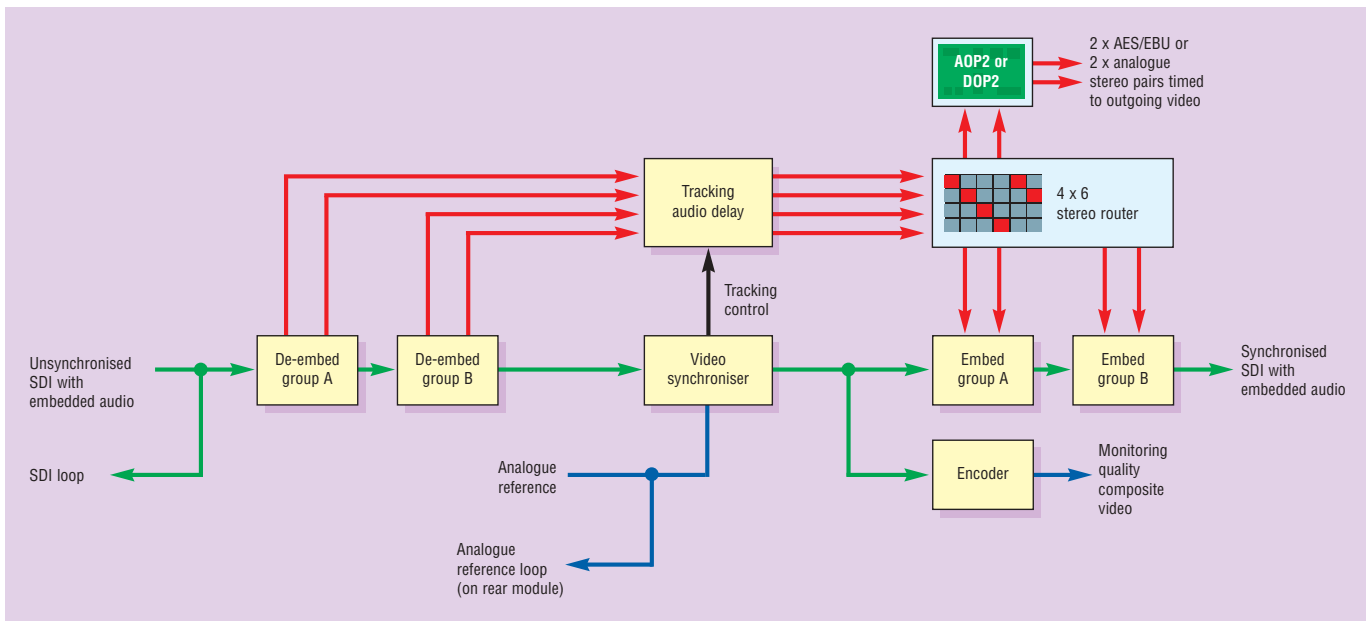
AOP2 or DOP2

2 x AES/EBU or 2 x analogue stereo pairs timed to outgoing video

Tracking audio delay

4 x 6 stereo router

Tracking control

Unsynchronised SDI with embedded audio

De-embed group A

De-embed group B

Video synchroniser

Embed group A

Embed group B

Synchronised SDI with embedded audio

SDI loop

Analogue reference

Encoder

Monitoring quality composite video

Analogue reference loop (on rear module)